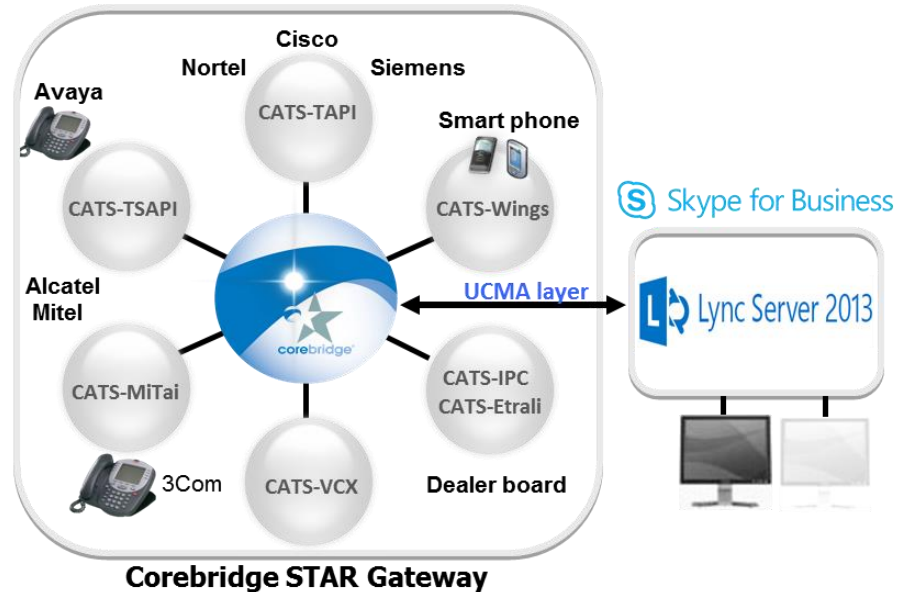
Cisco
Nortel
Siemens
CATS-TAPI
Avaya
Smart phone
CATS-TSAPI
CATS-Wings
Skype for Business
Alcatel
Mitel
UCMA layer
Lync Server 2013
corebridge
CATS-MiTai
CATS-IPC
CATS-Etrali
3Com
CATS-VCX
Dealer board
Corebridge STAR Gateway